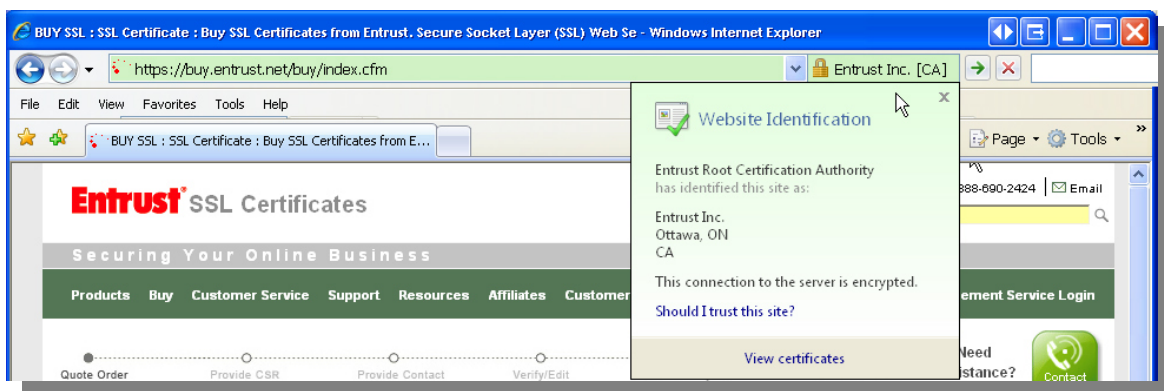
BUY SSL : SSL Certificate : Buy SSL Certificates from Entrust. Secure Socket Layer (SSL) Web Se - Windows Internet Explorer

https://buy.entrust.net/buy/index.cfm

Entrust Inc. [CA]

File Edit View Favorites Tools Help

BUY SSL : SSL Certificate : Buy SSL Certificates from E...

Page Tools

Website Identification

Entrust Root Certification Authority has identified this site as:

Entrust Inc.
Ottawa, ON
CA

This connection to the server is encrypted.

Should I trust this site?

View certificates

Entrust SSL Certificates

888-690-2424 Email

Securing Your Online Business

Products Buy Customer Service Support Resources Affiliates Customer

ement Service Login

Quote Order Provide CSR Provide Contact Verify/Edit

Need
istance?

Contact